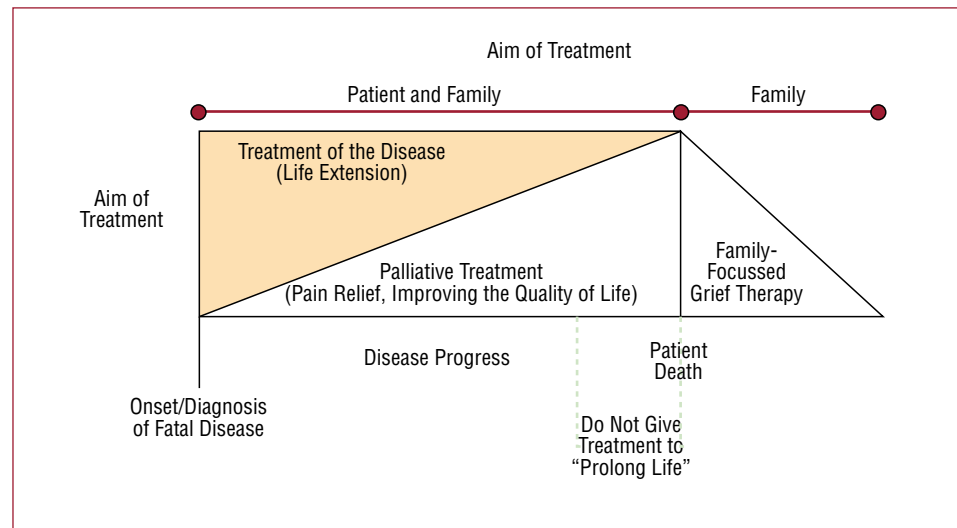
Aim of Treatment

Patient and Family

Family

Treatment of the Disease (Life Extension)

Aim of Treatment

Palliative Treatment (Pain Relief, Improving the Quality of Life)

Family-Focussed Grief Therapy

Disease Progress

Patient Death

Onset/Diagnosis of Fatal Disease

Do Not Give Treatment to "Prolong Life"